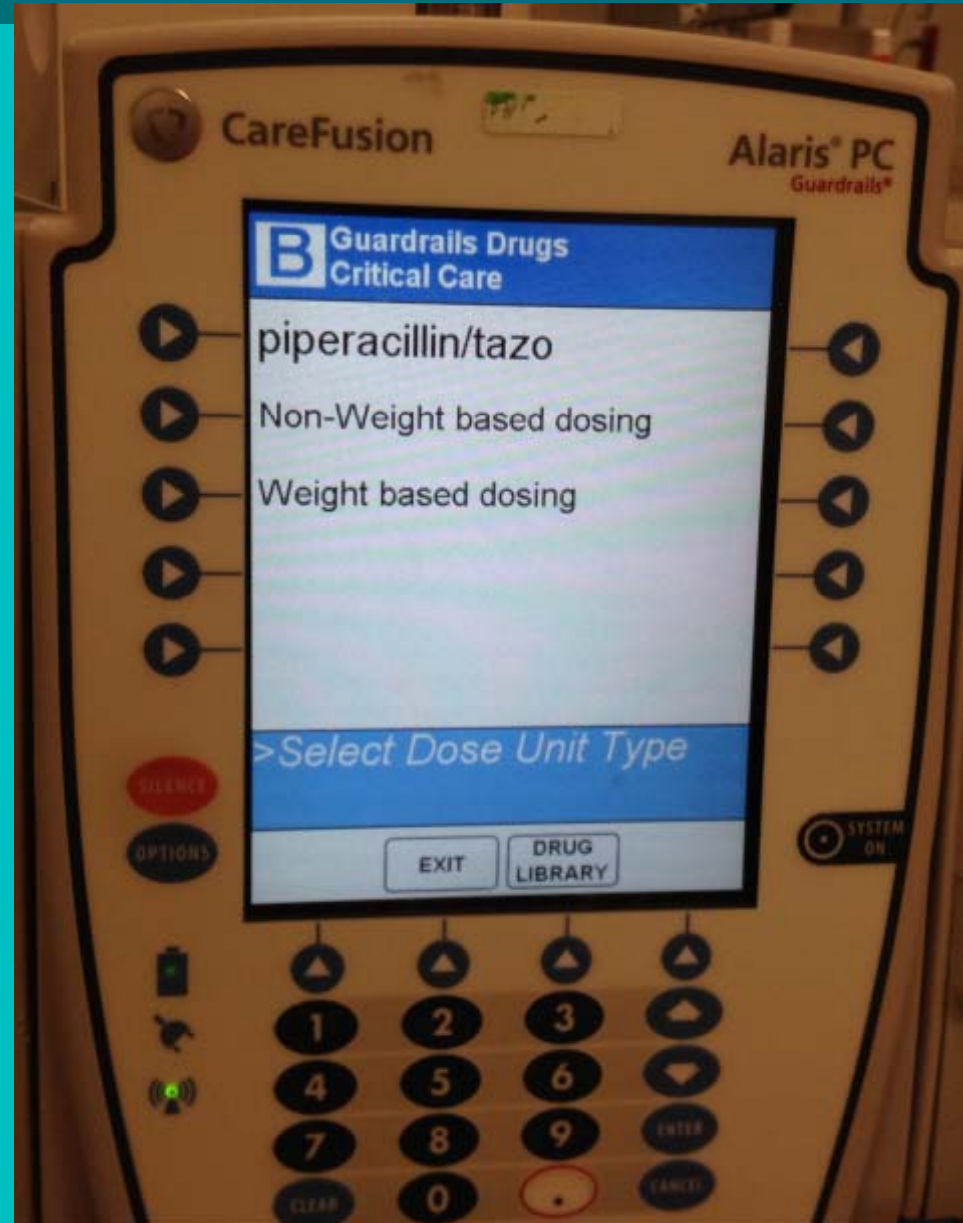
CareFusion

Alaris® PC
Guardrails®

B Guardrails Drugs
Critical Care

piperacillin/tazo

Non-Weight based dosing

Weight based dosing

>Select Dose Unit Type

EXIT

DRUG LIBRARY

SILENCE

OPTIONS

SYSTEM ON

1 2 3
4 5 6
7 8 9
CLEAR 0 .

ENTER

CANCEL